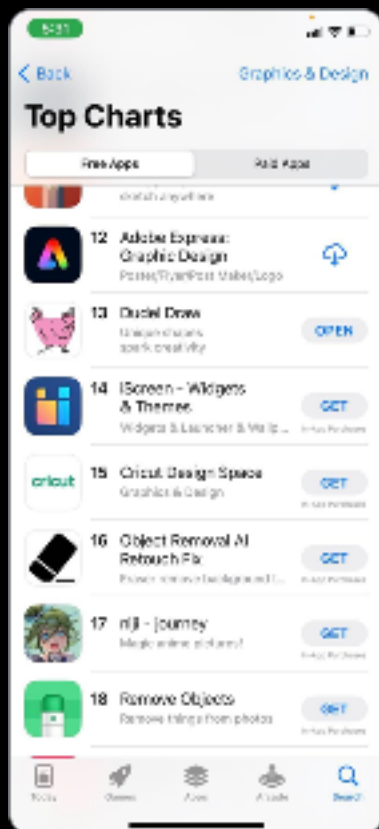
5:31

Back

Graphics & Design

Top Charts

Free Apps

Paid Apps

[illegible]

12 Adobe Express: Graphic Design
Poster/Flyer/Post Maker/Logo

13 Doodle Draw
Unique shapes spark creativity

OPEN

14 iScreen - Widgets & Themes
Widgets & Launcher & Wallp...

GET
In-App Purchases

cricut

15 Cricut Design Space
Graphics & Design

GET
In-App Purchases

16 Object Removal AI Retouch Fix
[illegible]

GET
In-App Purchases

17 niji · journey
Magic anime pictures!

GET
In-App Purchases

18 Remove Objects
Remove things from photos

GET
In-App Purchases

Today

Games

Apps

Arcade

Search